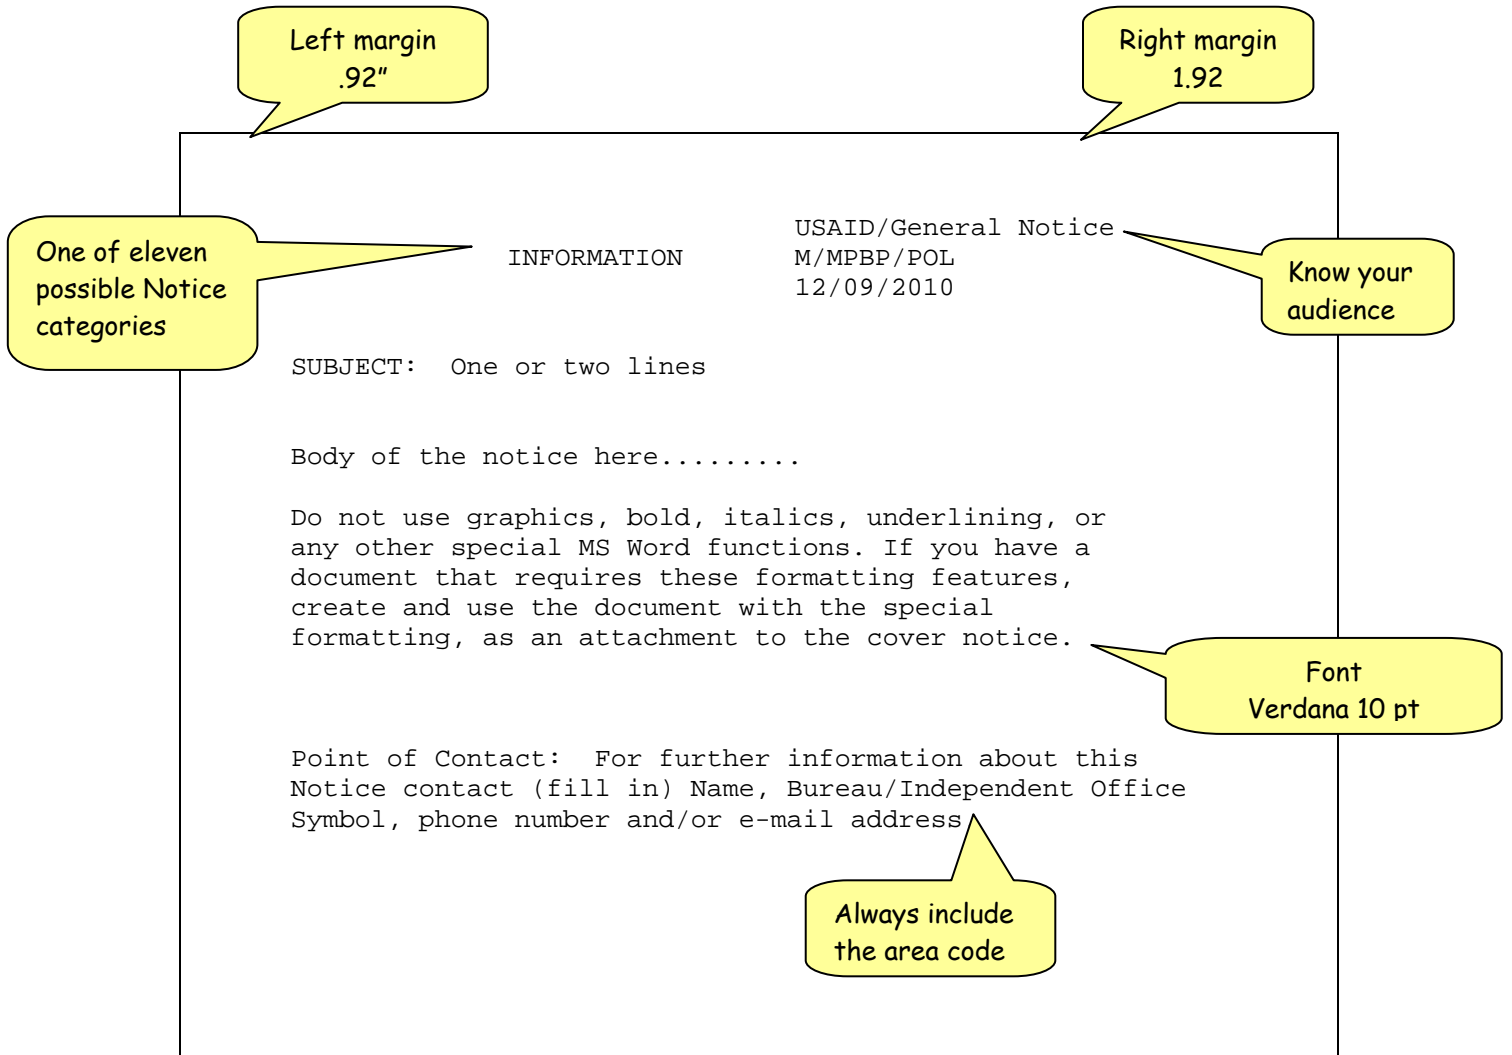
Left margin .92"

Right margin 1.92

One of eleven possible Notice categories

INFORMATION

USAID/General Notice
M/MPBP/POL
12/09/2010

Know your audience

SUBJECT: One or two lines

Body of the notice here.........

Do not use graphics, bold, italics, underlining, or any other special MS Word functions. If you have a document that requires these formatting features, create and use the document with the special formatting, as an attachment to the cover notice.

Font Verdana 10 pt

Point of Contact: For further information about this Notice contact (fill in) Name, Bureau/Independent Office Symbol, phone number and/or e-mail address

Always include the area code